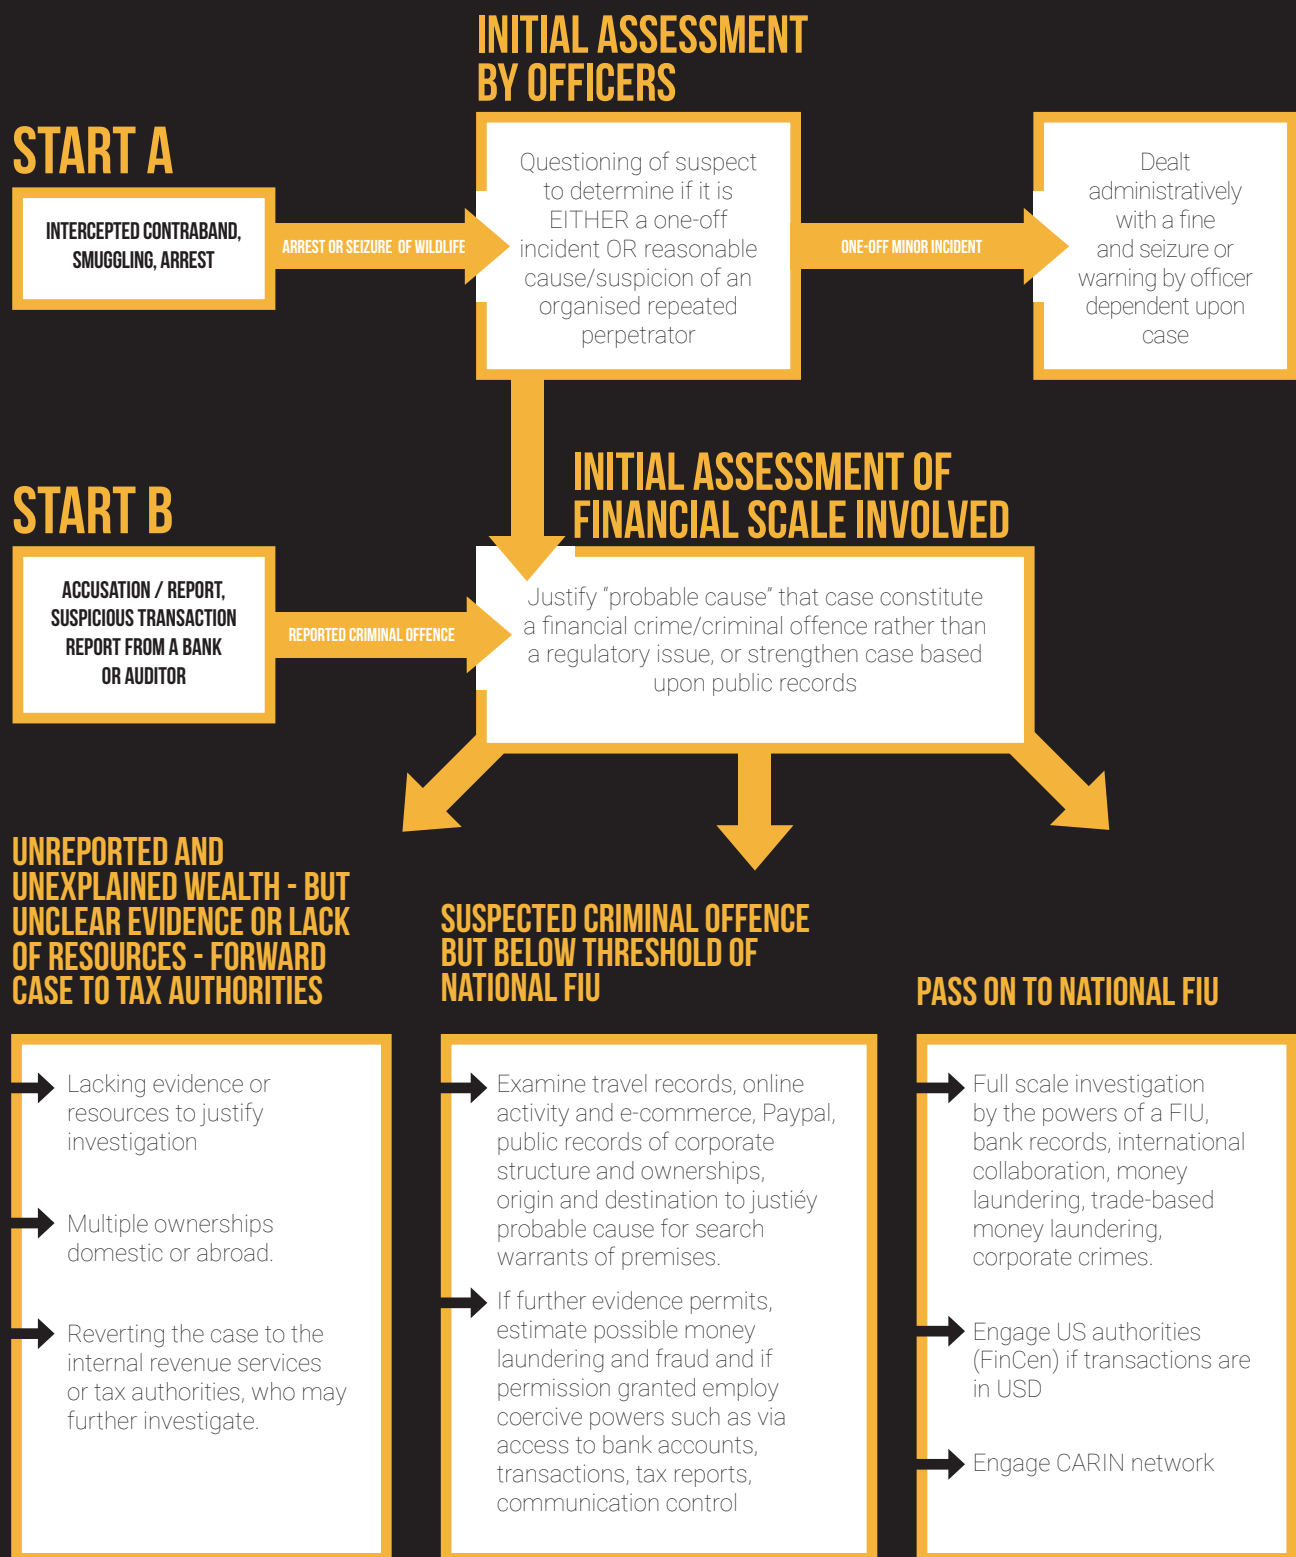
INITIAL ASSESSMENT BY OFFICERS

START A

INTERCEPTED CONTRABAND, SMUGGLING, ARREST

ARREST OR SEIZURE OF WILDLIFE

Questioning of suspect to determine if it is EITHER a one-off incident OR reasonable cause/suspicion of an organised repeated perpetrator

ONE-OFF MINOR INCIDENT

Dealt administratively with a fine and seizure or warning by officer dependent upon case

INITIAL ASSESSMENT OF FINANCIAL SCALE INVOLVED

START B

ACCUSATION / REPORT, SUSPICIOUS TRANSACTION REPORT FROM A BANK OR AUDITOR

REPORTED CRIMINAL OFFENCE

Justify "probable cause" that case constitute a financial crime/criminal offence rather than a regulatory issue, or strengthen case based upon public records

UNREPORTED AND UNEXPLAINED WEALTH - BUT UNCLEAR EVIDENCE OR LACK OF RESOURCES - FORWARD CASE TO TAX AUTHORITIES

Lacking evidence or resources to justify investigation

Multiple ownerships domestic or abroad.

Reverting the case to the internal revenue services or tax authorities, who may further investigate.

SUSPECTED CRIMINAL OFFENCE BUT BELOW THRESHOLD OF NATIONAL FIU

Examine travel records, online activity and e-commerce, Paypal, public records of corporate structure and ownerships, origin and destination to justiéy probable cause for search warrants of premises.

If further evidence permits, estimate possible money laundering and fraud and if permission granted employ coercive powers such as via access to bank accounts, transactions, tax reports, communication control

PASS ON TO NATIONAL FIU

Full scale investigation by the powers of a FIU, bank records, international collaboration, money laundering, trade-based money laundering, corporate crimes.

Engage US authorities (FinCen) if transactions are in USD

Engage CARIN network